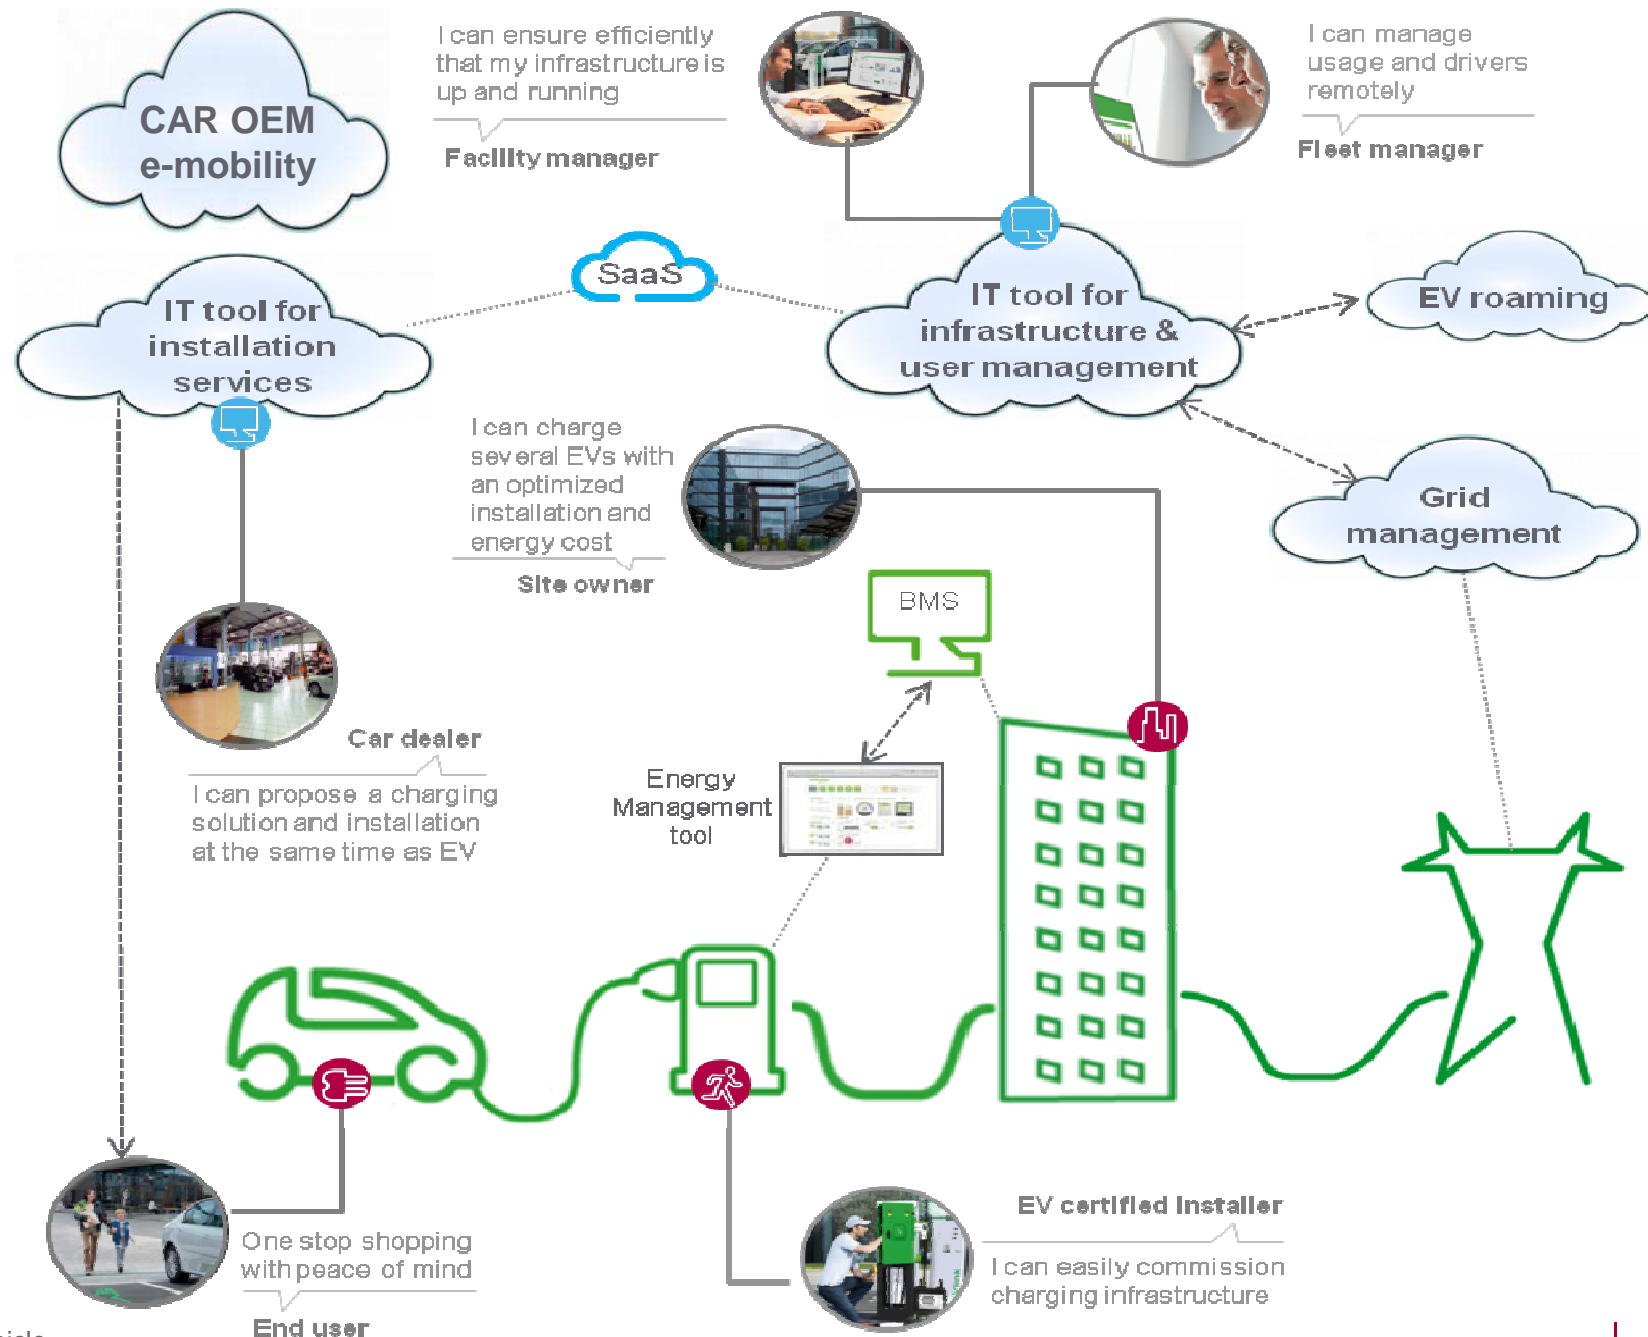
CAR OEM e-mobility

I can ensure efficiently that my infrastructure is up and running

Facility manager

I can manage usage and drivers remotely

Fleet manager

SaaS

IT tool for installation services

IT tool for infrastructure & user management

EV roaming

Grid management

I can charge several EVs with an optimized installation and energy cost

Site owner

BMS

Car dealer

I can propose a charging solution and installation at the same time as EV

Energy Management tool

One stop shopping with peace of mind

End user

EV certified installer

I can easily commission charging infrastructure